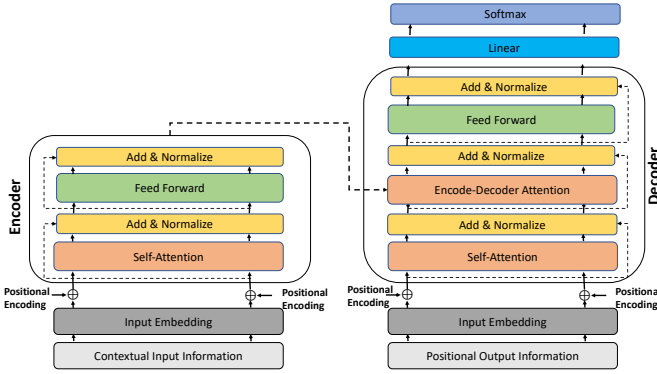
Softmax

Linear

Add & Normalize

Feed Forward

Add & Normalize

Encode-Decoder Attention

Add & Normalize

Self-Attention

Decoder

Positional Encoding

Positional Encoding

Input Embedding

Positional Output Information

Encoder

Add & Normalize

Feed Forward

Add & Normalize

Self-Attention

Positional Encoding

Positional Encoding

Input Embedding

Contextual Input Information